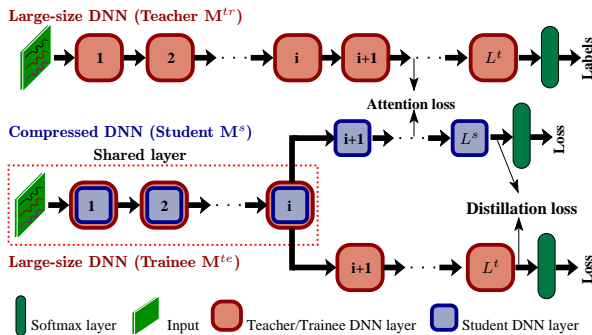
Large-size DNN (Teacher $M^{tr}$)

1

2

i

i+1

$L^t$

Labels

Attention loss

Compressed DNN (Student $M^s$)

i+1

$L^s$

Loss

Shared layer

1

2

i

Distillation loss

Large-size DNN (Trainee $M^{te}$)

i+1

$L^t$

Loss

Softmax layer

Input

Teacher/Trainee DNN layer

Student DNN layer